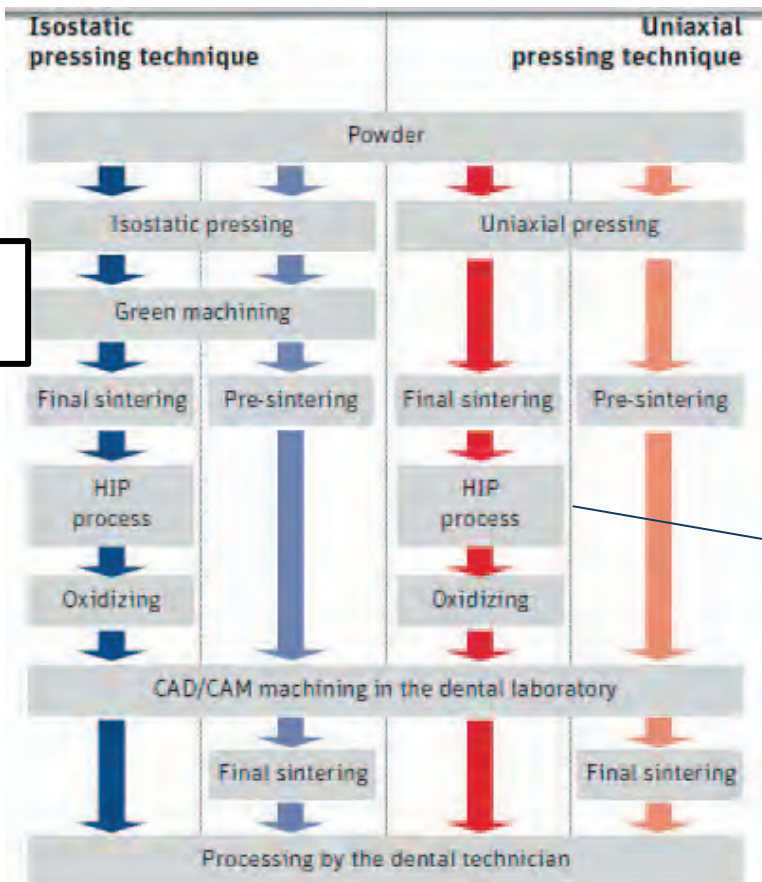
Isostatic pressing technique

Uniaxial pressing technique

Powder

Isostatic pressing

Uniaxial pressing

Green machining

Final sintering

Pre-sintering

Final sintering

Pre-sintering

HIP process

HIP process

Oxidizing

Oxidizing

CAD/CAM machining in the dental laboratory

Final sintering

Final sintering

Processing by the dental technician